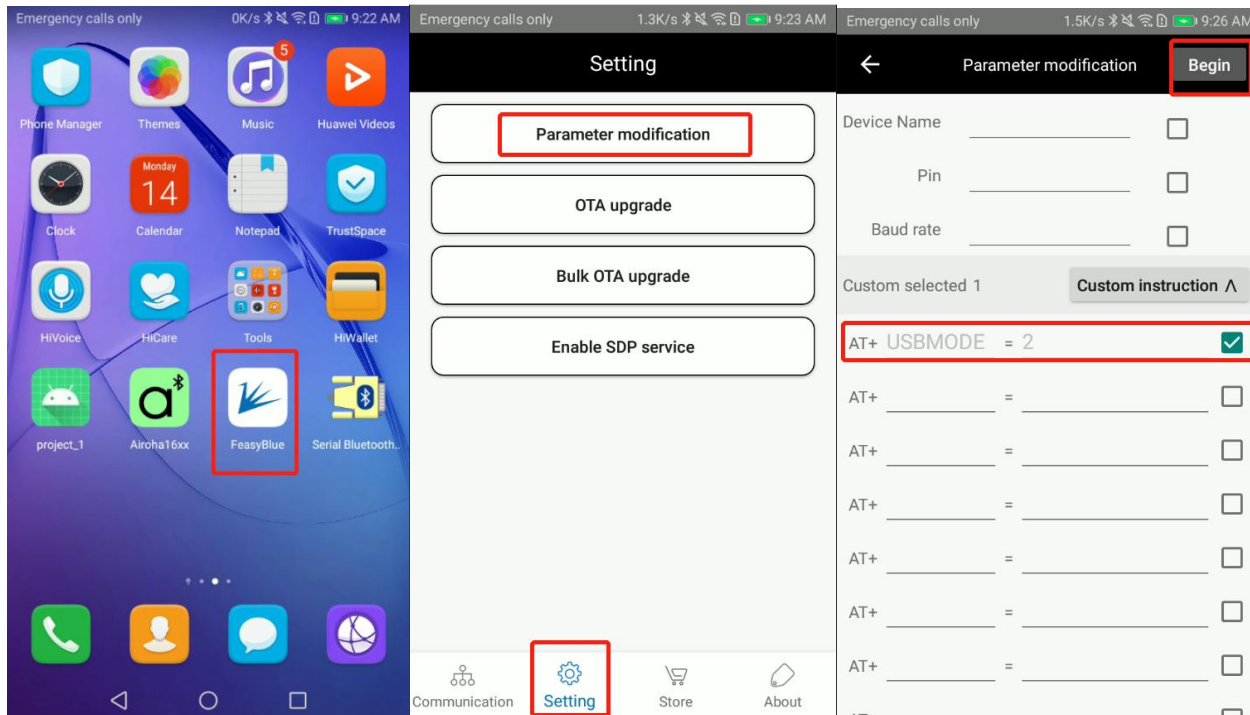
Emergency calls only 0K/s 9:22 AM

5

Phone Manager Themes Music Huawei Videos

Monday 14

Clock Calendar Notepad TrustSpace

HiVoice HiCare Tools HiWallet

project_1 Airoha16xx FeasyBlue Serial Bluetooth.

Emergency calls only 1.3K/s 9:23 AM

Setting

Parameter modification

OTA upgrade

Bulk OTA upgrade

Enable SDP service

Communication Setting Store About

Emergency calls only 1.5K/s 9:26 AM

Parameter modification Begin

Device Name

Pin

Baud rate

Custom selected 1 Custom instruction ∧

AT+ USBMODE = 2

AT+ =

AT+ =

AT+ =

AT+ =

AT+ =

AT+ =